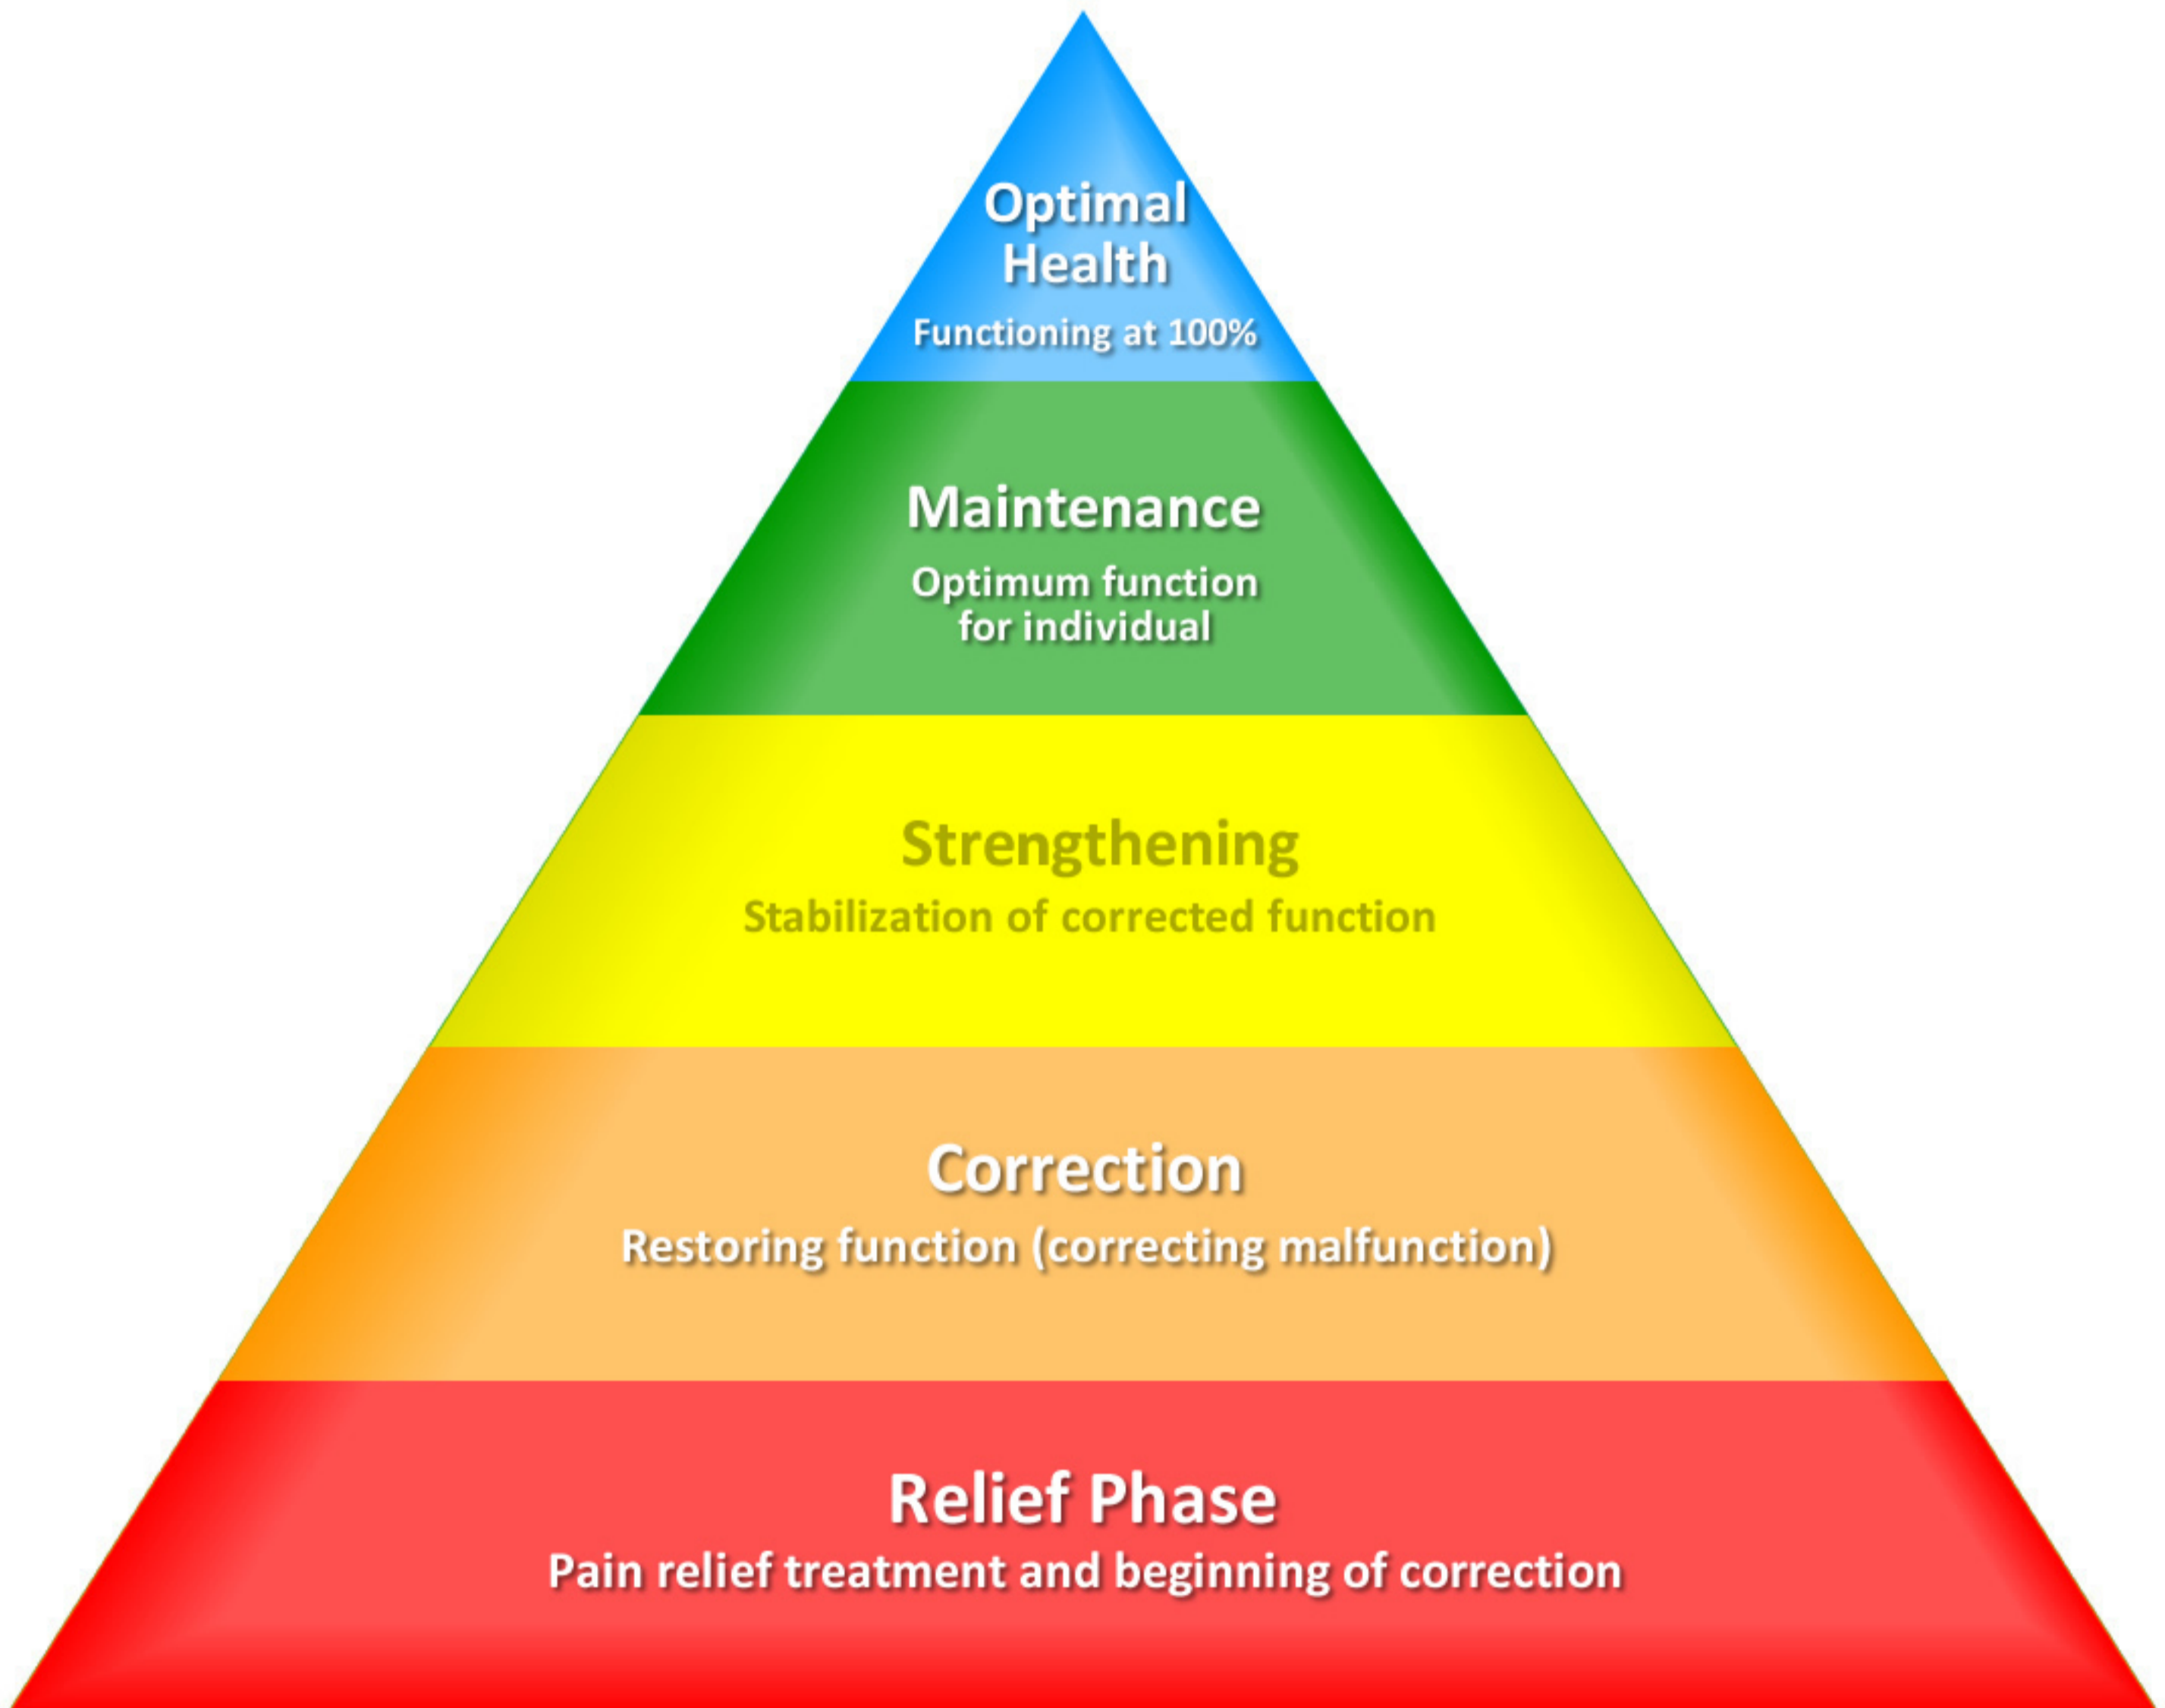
Optimal Health
Functioning at 100%

Maintenance
Optimum function for individual

Strengthening
Stabilization of corrected function

Correction
Restoring function (correcting malfunction)

Relief Phase
Pain relief treatment and beginning of correction